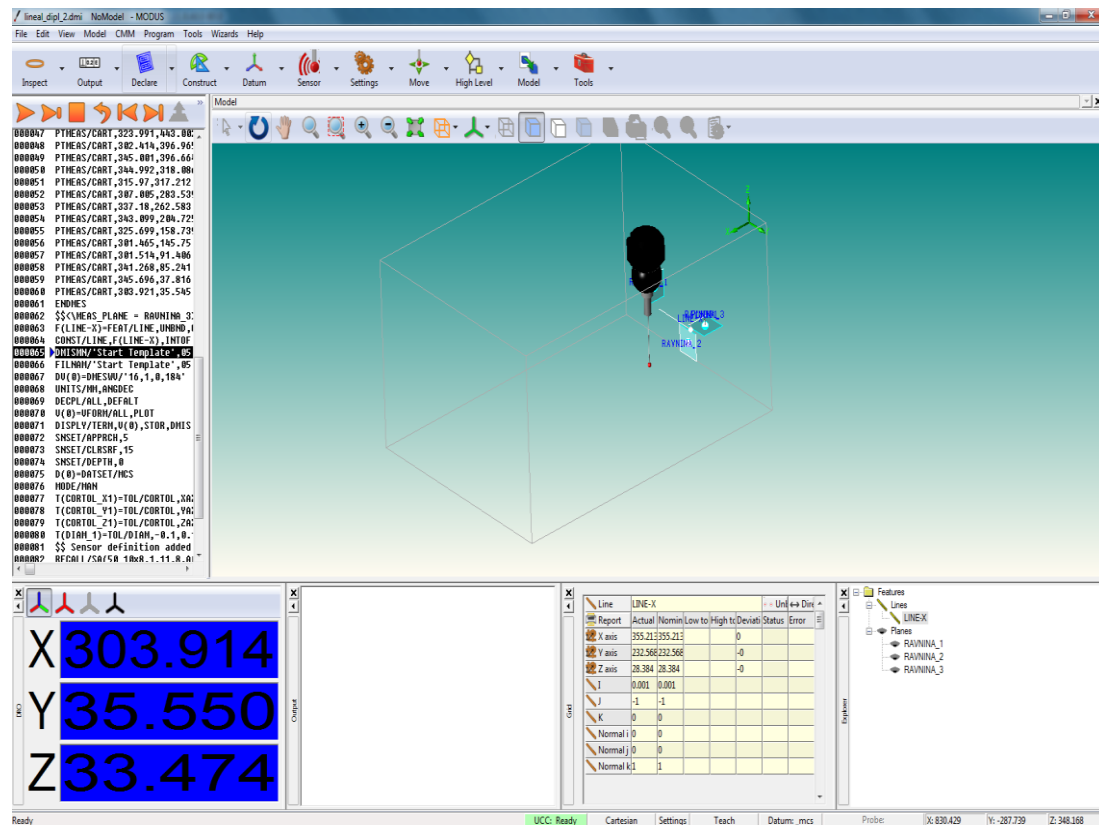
lineal_dipl_2.dmi NoModel - MODUS

File Edit View Model CMM Program Tools Wizards Help

Inspect Output Declare Construct Datum Sensor Settings Move High Level Model Tools

Model

000047 PTMEAS/CART,323.991,443.00
000048 PTMEAS/CART,302.414,396.96
000049 PTMEAS/CART,345.001,396.66
000050 PTMEAS/CART,344.992,318.08
000051 PTMEAS/CART,315.97,317.212
000052 PTMEAS/CART,307.005,283.53
000053 PTMEAS/CART,337.18,262.583
000054 PTMEAS/CART,343.099,204.72
000055 PTMEAS/CART,325.699,158.73
000056 PTMEAS/CART,301.465,145.75
000057 PTMEAS/CART,301.514,91.406
000058 PTMEAS/CART,341.268,85.241
000059 PTMEAS/CART,345.696,37.816
000060 PTMEAS/CART,303.921,35.545
000061 ENDMES
000062 $$<\MEAS_PLANE = RAVNINA_3
000063 F(LINE-X)=FEAT/LINE,UNBND,
000064 CONST/LINE,F(LINE-X),INTOF
000065 DMISMN/'Start Template',05
000066 FILNAM/'Start Template',05
000067 DV(0)=DMESWV/'16,1,0,184'
000068 UNITS/MM,ANGDEC
000069 DECPL/ALL,DEFALT
000070 V(0)=VFORM/ALL,PLOT
000071 DISPLY/TERM,V(0),STOR,DMIS
000072 SNSET/APPRCH,5
000073 SNSET/CLRSRF,15
000074 SNSET/DEPTH,0
000075 D(0)=DATSET/MCS
000076 MODE/MAN
000077 T(CORTOL_X1)=TOL/CORTOL,XA
000078 T(CORTOL_Y1)=TOL/CORTOL,YA
000079 T(CORTOL_Z1)=TOL/CORTOL,ZA
000080 T(DIAM_1)=TOL/DIAM,-0.1,0.
000081 $$ Sensor definition added
000082 RECALL/SA(50_10x0.1.11.0.0

LINE-X
RAVNINA_2
RAVNINA_3

X 303.914
Y 35.550
Z 33.474

DRO
Output
Grid
Explorer

| Line | LINE-X | | | | | |
|---|---|---|---|---|---|---|
| Report | Actual | Nomin | Low to | High to | Deviati | Status | Error |
| X axis | 355.213 | 355.213 | | | 0 | | |
| Y axis | 232.568 | 232.568 | | | -0 | | |
| Z axis | 28.384 | 28.384 | | | -0 | | |
| I | 0.001 | 0.001 | | | | | |
| J | -1 | -1 | | | | | |
| K | 0 | 0 | | | | | |
| Normal i | 0 | 0 | | | | | |
| Normal j | 0 | 0 | | | | | |
| Normal k | 1 | 1 | | | | | |

Features
Lines
LINE-X
Planes
RAVNINA_1
RAVNINA_2
RAVNINA_3

Ready UCC: Ready Cartesian Settings Teach Datum: _mcs Probe: X: 830.429 Y: -287.739 Z: 348.168